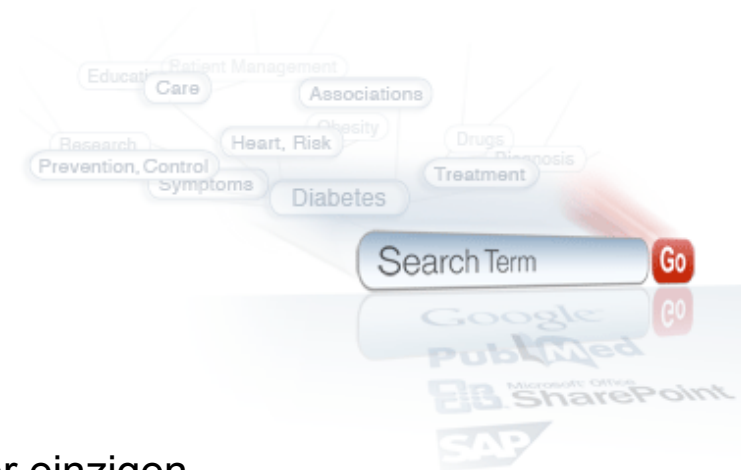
Education
Patient Management
Care
Associations
Research
Obesity
Heart, Risk
Drugs
Diagnosis
Prevention, Control
Symptoms
Treatment
Diabetes
Search Term
Go
Google
PubMed
Microsoft Office SharePoint
SAP
r einzigen